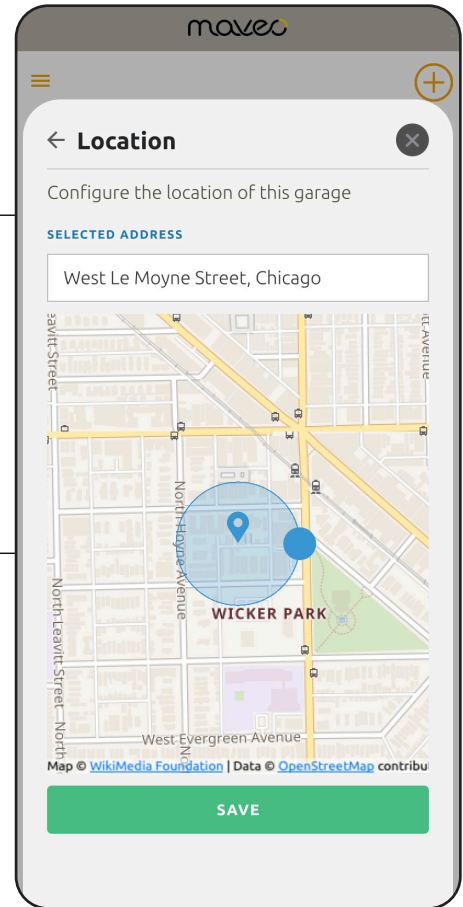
mavec

Location

Configure the location of this garage

SELECTED ADDRESS

West Le Moyne Street, Chicago

Leavitt Street
North Hoyne Avenue
WICKER PARK
North Leavitt Street
North
West Evergreen Avenue
Avenue

Map © WikiMedia Foundation | Data © OpenStreetMap contribu

SAVE